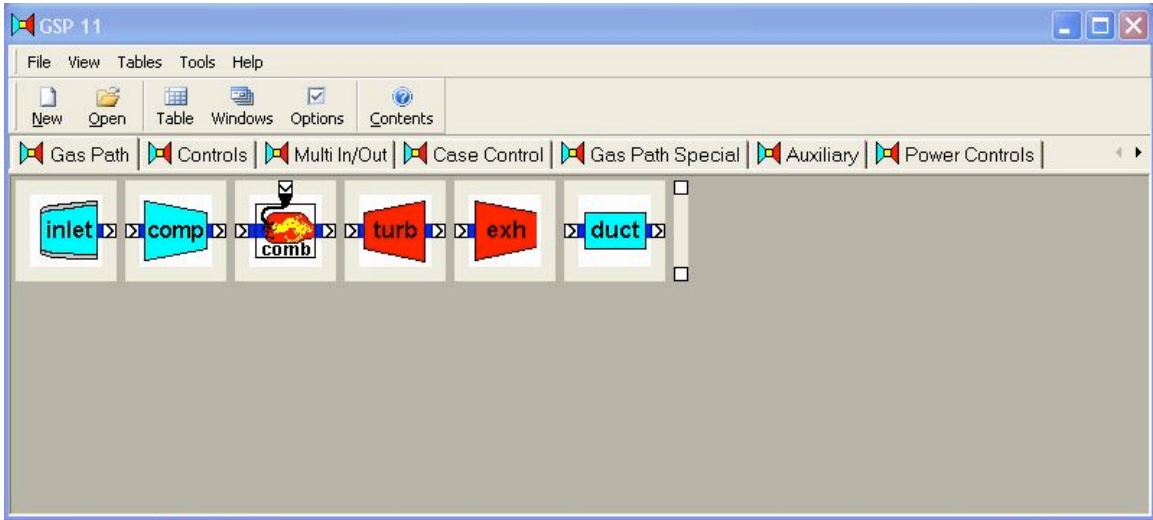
GSP 11

File View Tables Tools Help

New Open Table Windows Options Contents

Gas Path | Controls | Multi In/Out | Case Control | Gas Path Special | Auxiliary | Power Controls |

inlet comp comb turb exh duct